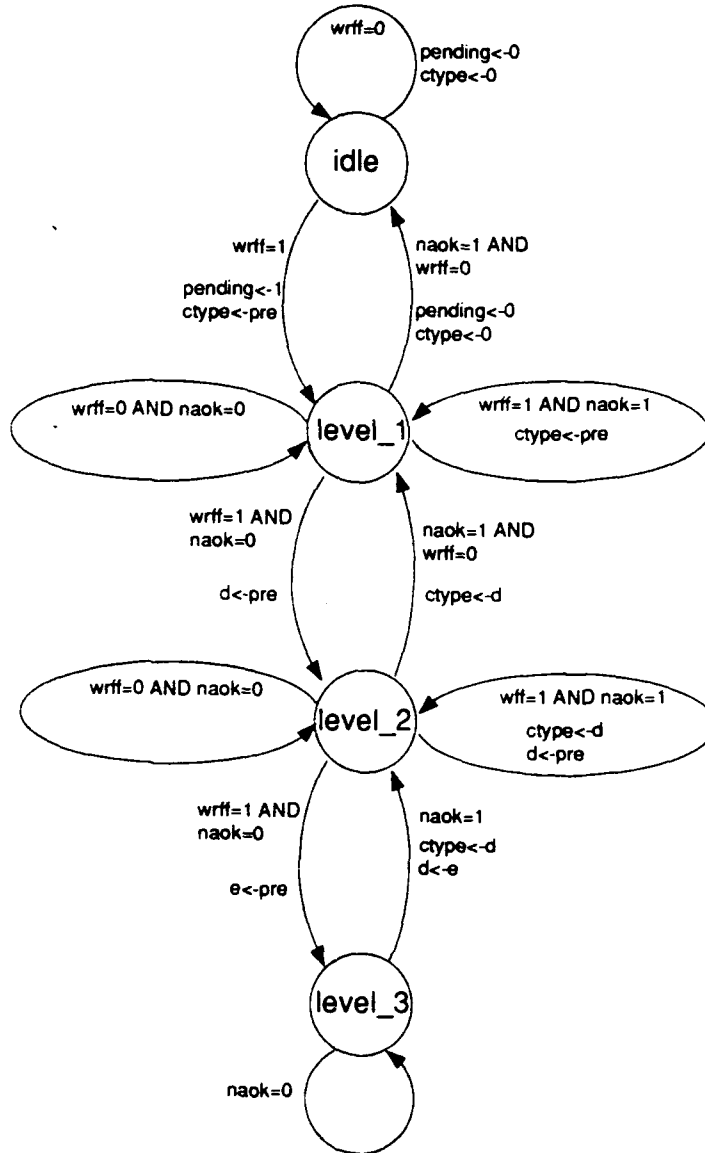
wrff=0

pending<-0
ctype<-0

idle

wrff=1

pending<-1
ctype<-pre

naok=1 AND
wrff=0

pending<-0
ctype<-0

wrff=0 AND naok=0

level_1

wrff=1 AND naok=1
ctype<-pre

wrff=1 AND
naok=0

d<-pre

naok=1 AND
wrff=0

ctype<-d

wrff=0 AND naok=0

level_2

wff=1 AND naok=1
ctype<-d
d<-pre

wrff=1 AND
naok=0

e<-pre

naok=1
ctype<-d
d<-e

level_3

naok=0